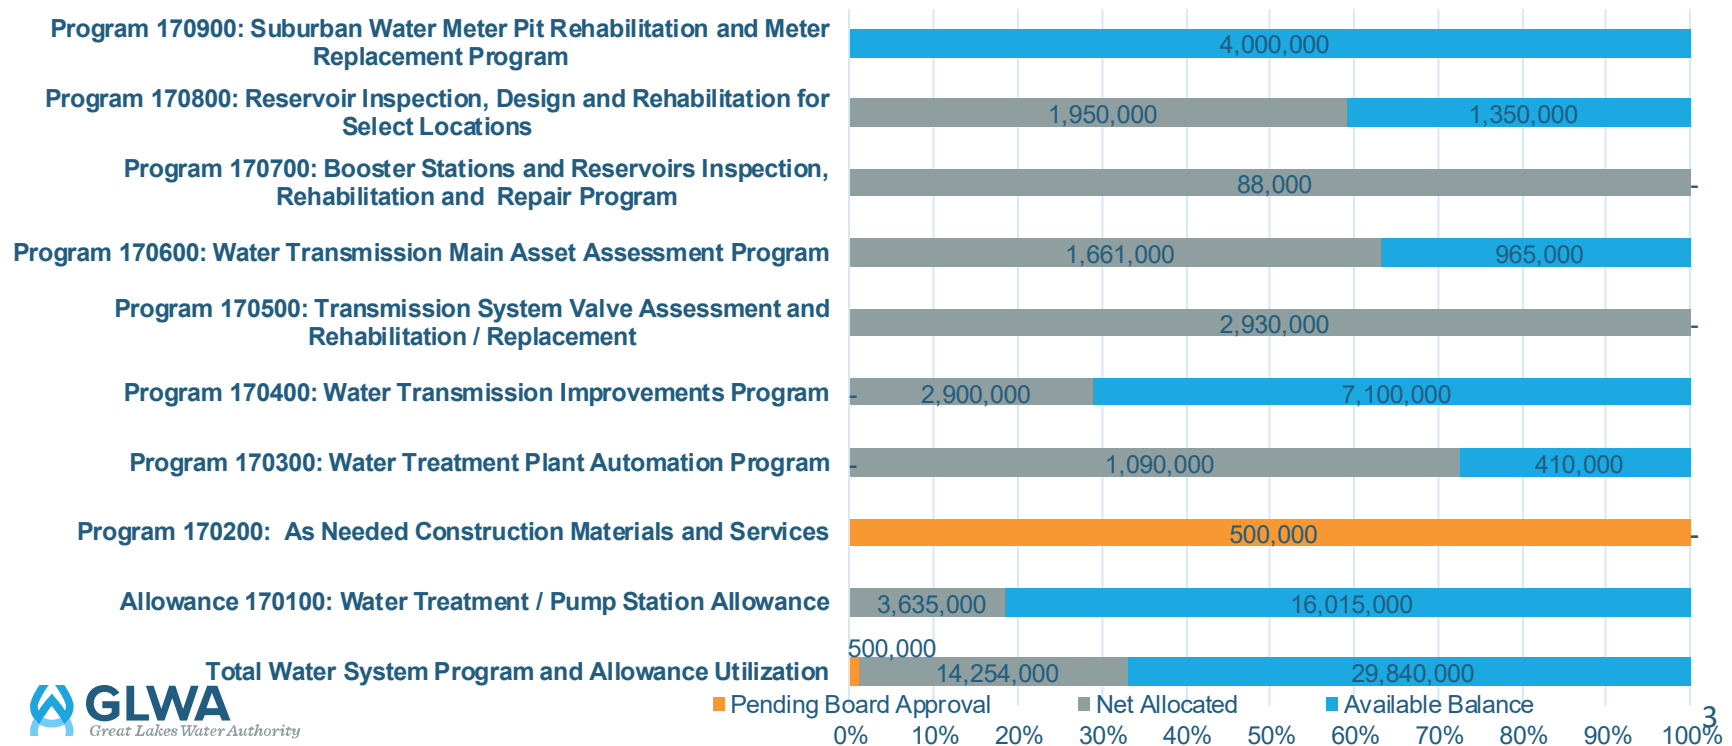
Program 170900: Suburban Water Meter Pit Rehabilitation and Meter Replacement Program

4,000,000

Program 170800: Reservoir Inspection, Design and Rehabilitation for Select Locations

1,950,000 1,350,000

Program 170700: Booster Stations and Reservoirs Inspection, Rehabilitation and Repair Program

88,000 -

Program 170600: Water Transmission Main Asset Assessment Program

1,661,000 965,000

Program 170500: Transmission System Valve Assessment and Rehabilitation / Replacement

2,930,000 -

Program 170400: Water Transmission Improvements Program

- 2,900,000 7,100,000

Program 170300: Water Treatment Plant Automation Program

- 1,090,000 410,000

Program 170200: As Needed Construction Materials and Services

500,000 -

Allowance 170100: Water Treatment / Pump Station Allowance

3,635,000 16,015,000

Total Water System Program and Allowance Utilization

500,000 14,254,000 29,840,000

Pending Board Approval Net Allocated Available Balance

0% 10% 20% 30% 40% 50% 60% 70% 80% 90% 100%

GLWA
Great Lakes Water Authority

3